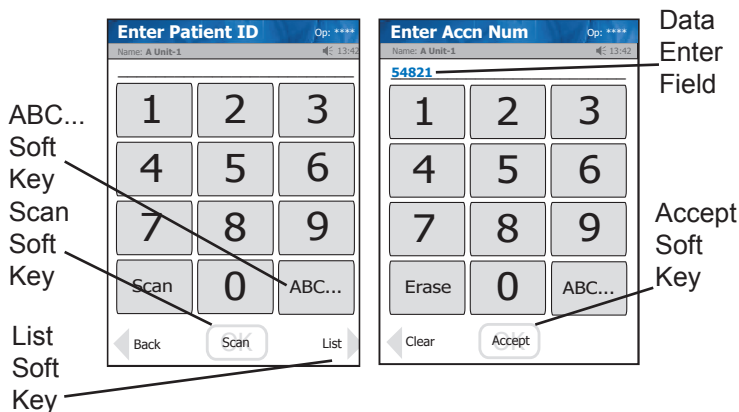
Enter Patient ID
Op: ****
Name: A Unit-1
13:42

1 2 3
4 5 6
7 8 9
Scan 0 ABC...

Back
OK Scan
List

Enter Accn Num
Op: ****
Name: A Unit-1
13:42
54821

1 2 3
4 5 6
7 8 9
Erase 0 ABC...

Clear
OK Accept

Data Enter Field

ABC... Soft Key

Scan Soft Key

List Soft Key

Accept Soft Key